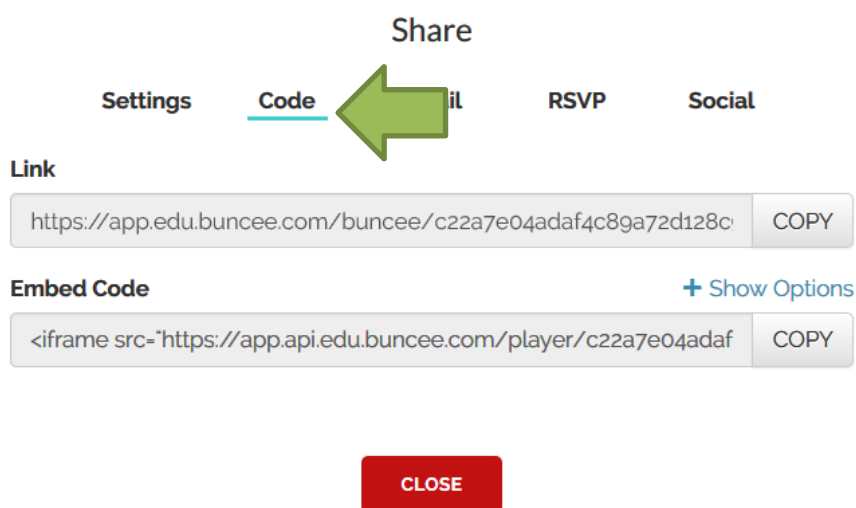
Share

Settings Code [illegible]il RSVP Social

Link

https://app.edu.buncee.com/buncee/c22a7e04adaf4c89a72d128c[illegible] COPY

Embed Code + Show Options

<iframe src="https://app.api.edu.buncee.com/player/c22a7e04adaf COPY

CLOSE